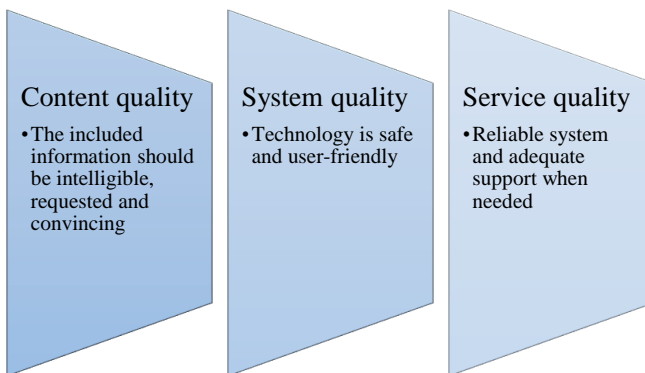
Content quality

• The included information should be intelligible, requested and convincing

System quality

• Technology is safe and user-friendly

Service quality

• Reliable system and adequate support when needed